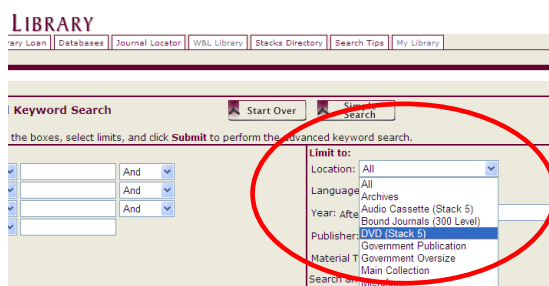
LIBRARY

rary Loan | Databases | Journal Locator | W&L Library | Stacks Directory | Search Tips | My Library

Keyword Search

Start Over

Simple Search

the boxes, select limits, and click Submit to perform the advanced keyword search.

And
And
And

Limit to:
Location: All
Language
Year: After
Publisher:
Material T
Search a

All
Archives
Audio Cassette (Stack 5)
Bound Journals (300 Level)
DVD (Stack 5)
Government Publication
Government Oversize
Main Collection
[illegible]